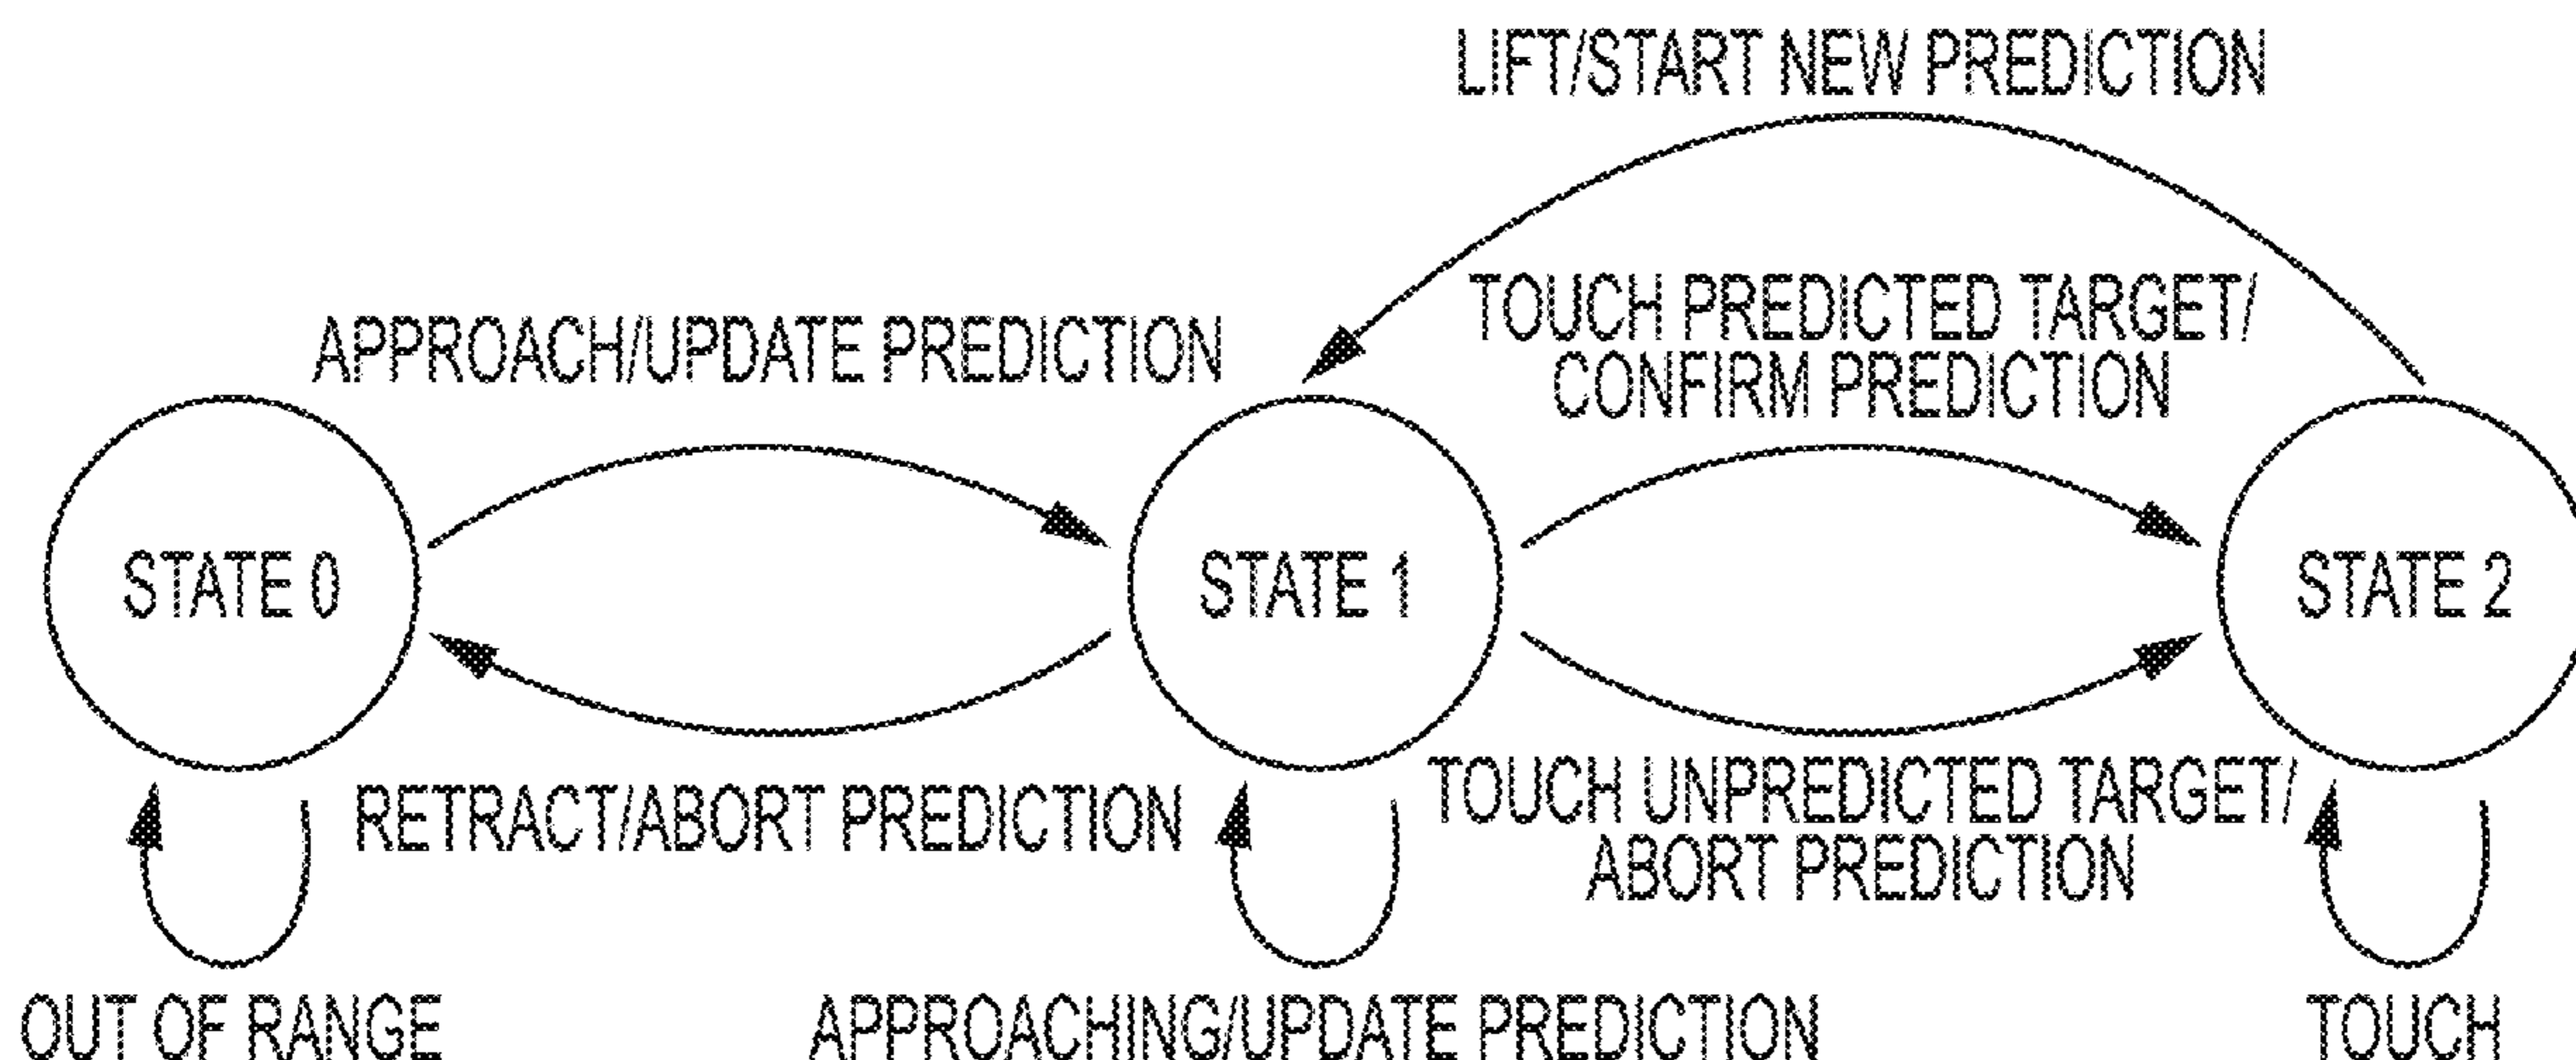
LIFT/START NEW PREDICTION

APPROACH/UPDATE PREDICTION

TOUCH PREDICTED TARGET/ CONFIRM PREDICTION

STATE 0

STATE 1

STATE 2

RETRACT/ABORT PREDICTION

TOUCH UNPREDICTED TARGET/ ABORT PREDICTION

OUT OF RANGE

APPROACHING/UPDATE PREDICTION

TOUCH